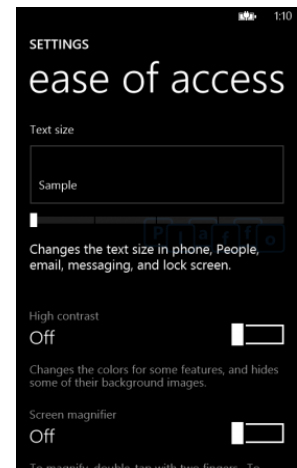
1:10

SETTINGS

ease of access

Text size

Sample

Changes the text size in phone, People, email, messaging, and lock screen.

High contrast

Off

Changes the colors for some features, and hides some of their background images.

Screen magnifier

Off

To magnify, double-tap with two fingers. To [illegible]